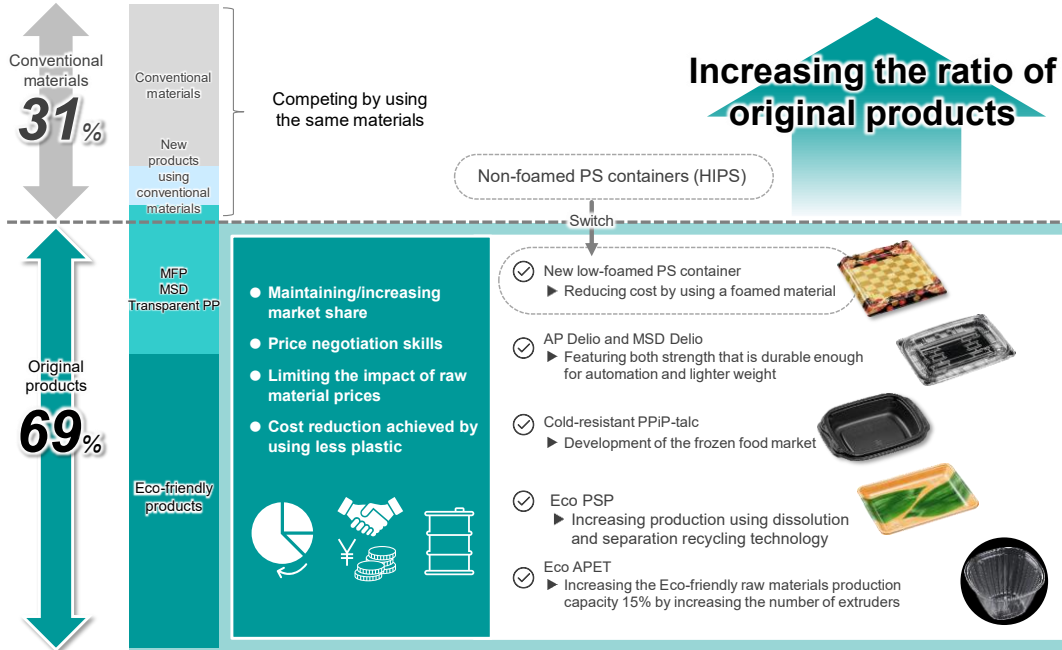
Conventional materials
31%

Conventional materials

New products using conventional materials

Competing by using the same materials

Increasing the ratio of original products

Non-foamed PS containers (HIPS)

Switch

MFP
MSD
Transparent PP

Original products
69%

Eco-friendly products

● Maintaining/increasing market share
● Price negotiation skills
● Limiting the impact of raw material prices
● Cost reduction achieved by using less plastic

¥

New low-foamed PS container
▶ Reducing cost by using a foamed material

AP Delio and MSD Delio
▶ Featuring both strength that is durable enough for automation and lighter weight

Cold-resistant PPiP-talc
▶ Development of the frozen food market

Eco PSP
▶ Increasing production using dissolution and separation recycling technology

Eco APET
▶ Increasing the Eco-friendly raw materials production capacity 15% by increasing the number of extruders